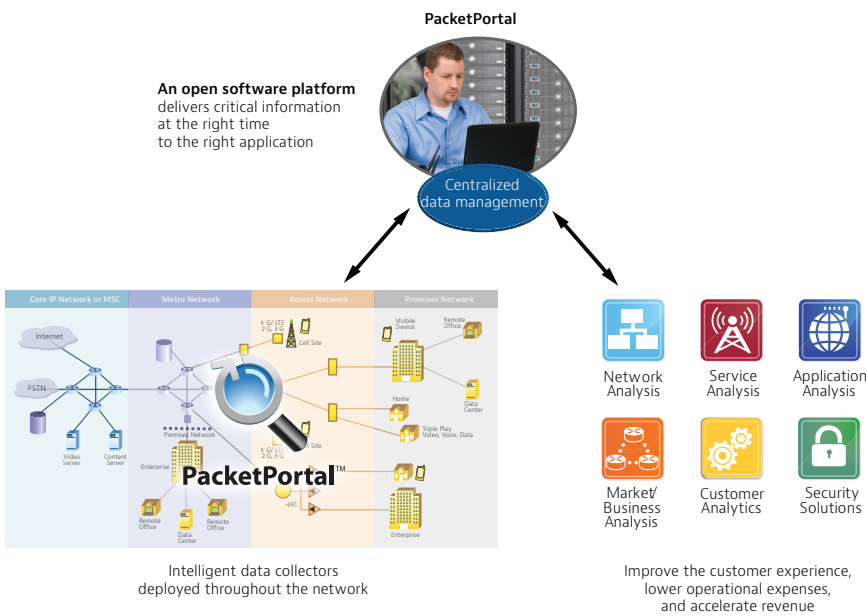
PacketPortal

**An open software platform** delivers critical information at the right time to the right application

Centralized data management

Core IP Network or MSC

Metro Network

Access Network

Premises Network

Internet

PSTN

Video Server

Content Server

Premises Network

Enterprise

Remote Office

Data Center

Remote Office

4 G/ LTE 2 G, 3 G

Cell Site

Cell Site

HFC

Mobile Device

Remote Office

Home

Data Center

Triple Play Video, Voice, Data

Enterprise

PacketPortal™

Network Analysis

Service Analysis

Application Analysis

Market/ Business Analysis

Customer Analytics

Security Solutions

Intelligent data collectors deployed throughout the network

Improve the customer experience, lower operational expenses, and accelerate revenue